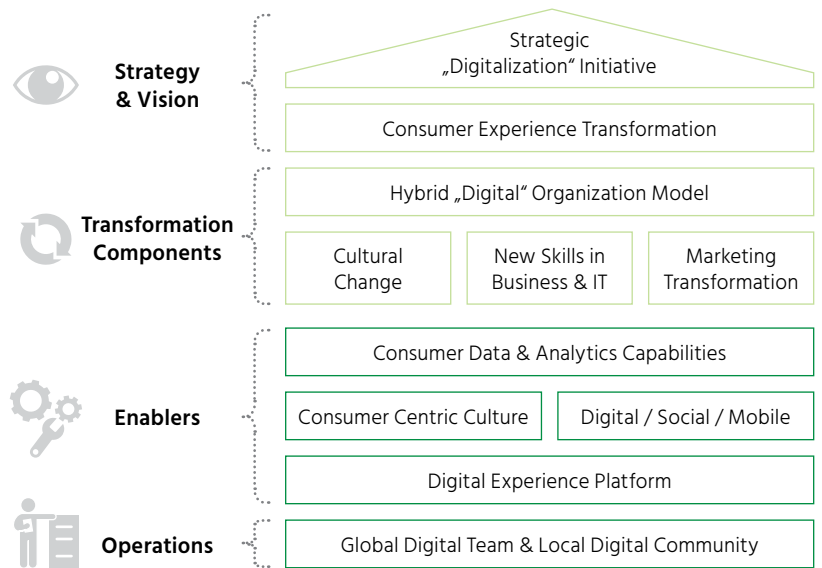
Strategy & Vision

Strategic „Digitalization" Initiative

Consumer Experience Transformation

Transformation Components

Hybrid „Digital" Organization Model

Cultural Change

New Skills in Business & IT

Marketing Transformation

Enablers

Consumer Data & Analytics Capabilities

Consumer Centric Culture

Digital / Social / Mobile

Digital Experience Platform

Operations

Global Digital Team & Local Digital Community